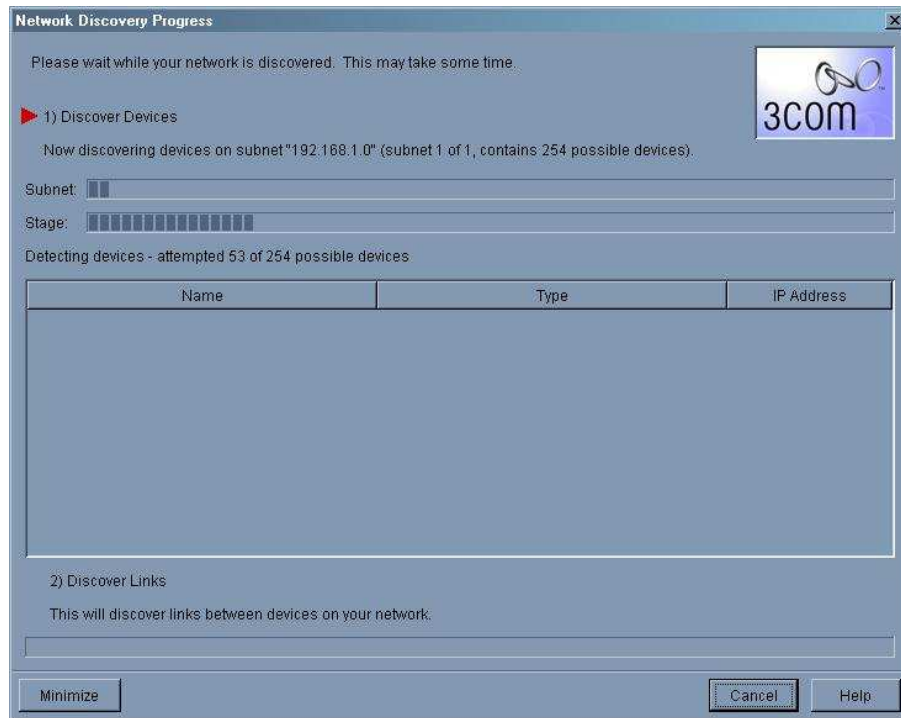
Network Discovery Progress

Please wait while your network is discovered. This may take some time.

3COM

1) Discover Devices

Now discovering devices on subnet "192.168.1.0" (subnet 1 of 1, contains 254 possible devices).

Subnet:

Stage:

Detecting devices - attempted 53 of 254 possible devices

| Name | Type | IP Address |
|---|---|---|

2) Discover Links

This will discover links between devices on your network.

Minimize

Cancel

Help